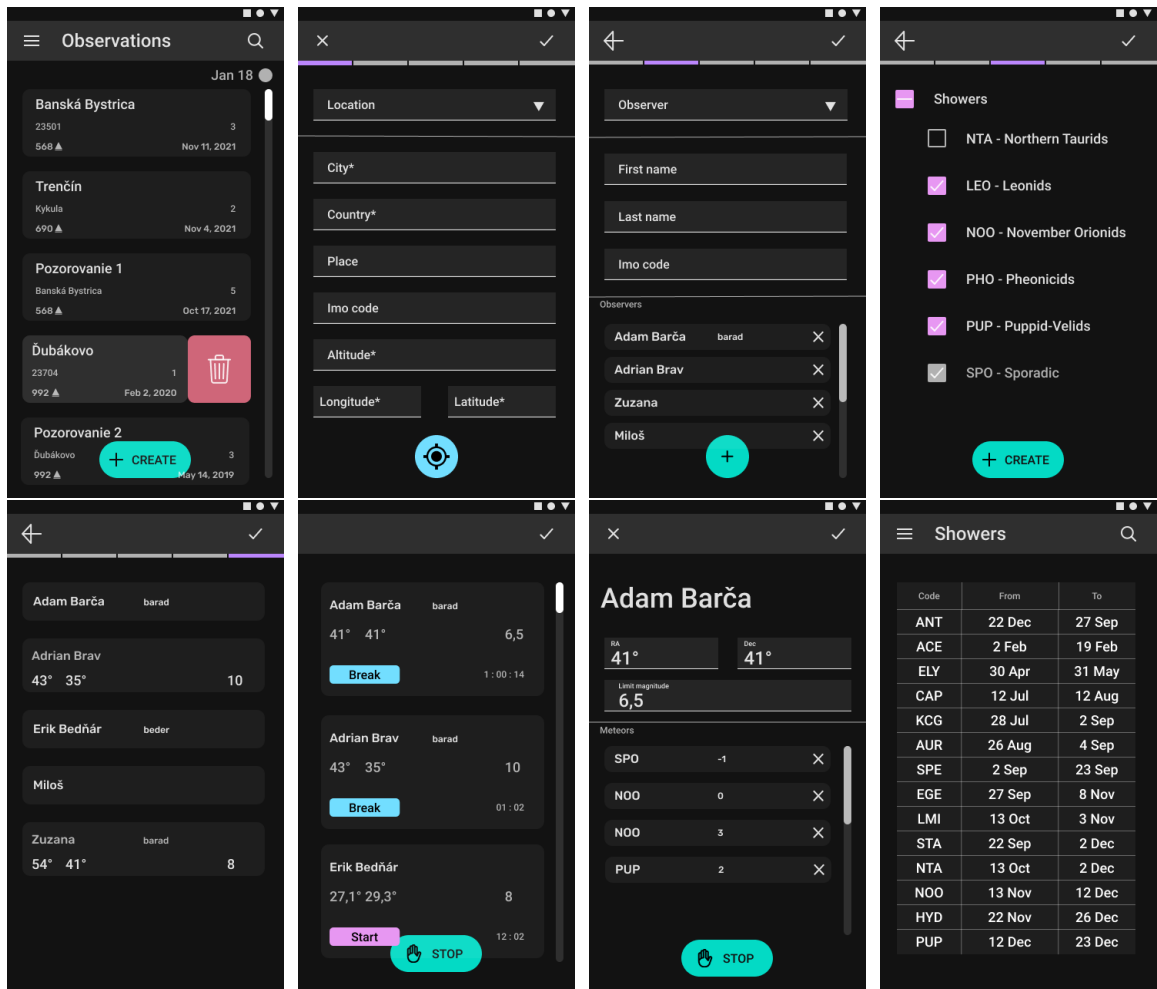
Observations

Jan 18

Banská Bystrica
23501 3
568 Nov 11, 2021

Trenčín
Kykula 2
690 Nov 4, 2021

Pozorovanie 1
Banská Bystrica 5
568 Oct 17, 2021

Ďubákovo
23704 1
992 Feb 2, 2020

Pozorovanie 2
Ďubákovo 3
992 May 14, 2019

CREATE

Location
City*
Country*
Place
Imo code
Altitude*
Longitude*
Latitude*

Observer
First name
Last name
Imo code
Observers
Adam Barča barad
Adrian Brav
Zuzana
Miloš

Showers
NTA - Northern Taurids
LEO - Leonids
NOO - November Orionids
PHO - Pheonicids
PUP - Puppid-Velids
SPO - Sporadic
CREATE

Adam Barča barad
Adrian Brav
43° 35° 10
Erik Bedňár beder
Miloš
Zuzana barad
54° 41° 8

Adam Barča barad
41° 41° 6,5
Break 1 : 00 : 14
Adrian Brav barad
43° 35° 10
Break 01 : 02
Erik Bedňár
27,1° 29,3° 8
Start 12 : 02
STOP

Adam Barča
RA
41°
Dec
41°
Limit magnitude
6,5
Meteors
SPO -1
NOO 0
NOO 3
PUP 2
STOP

Showers

| Code | From | To |
|---|---|---|
| ANT | 22 Dec | 27 Sep |
| ACE | 2 Feb | 19 Feb |
| ELY | 30 Apr | 31 May |
| CAP | 12 Jul | 12 Aug |
| KCG | 28 Jul | 2 Sep |
| AUR | 26 Aug | 4 Sep |
| SPE | 2 Sep | 23 Sep |
| EGE | 27 Sep | 8 Nov |
| LMI | 13 Oct | 3 Nov |
| STA | 22 Sep | 2 Dec |
| NTA | 13 Oct | 2 Dec |
| NOO | 13 Nov | 12 Dec |
| HYD | 22 Nov | 26 Dec |
| PUP | 12 Dec | 23 Dec |